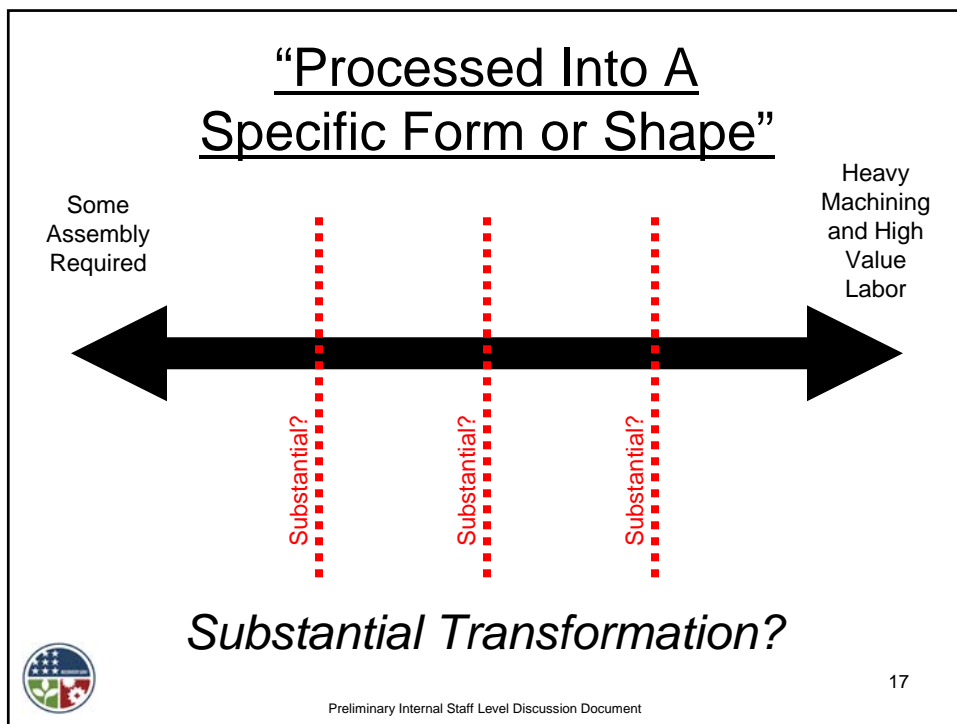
“Processed Into A Specific Form or Shape”

Some Assembly Required

Heavy Machining and High Value Labor

Substantial?

Substantial?

Substantial?

*Substantial Transformation?*

17

Preliminary Internal Staff Level Discussion Document